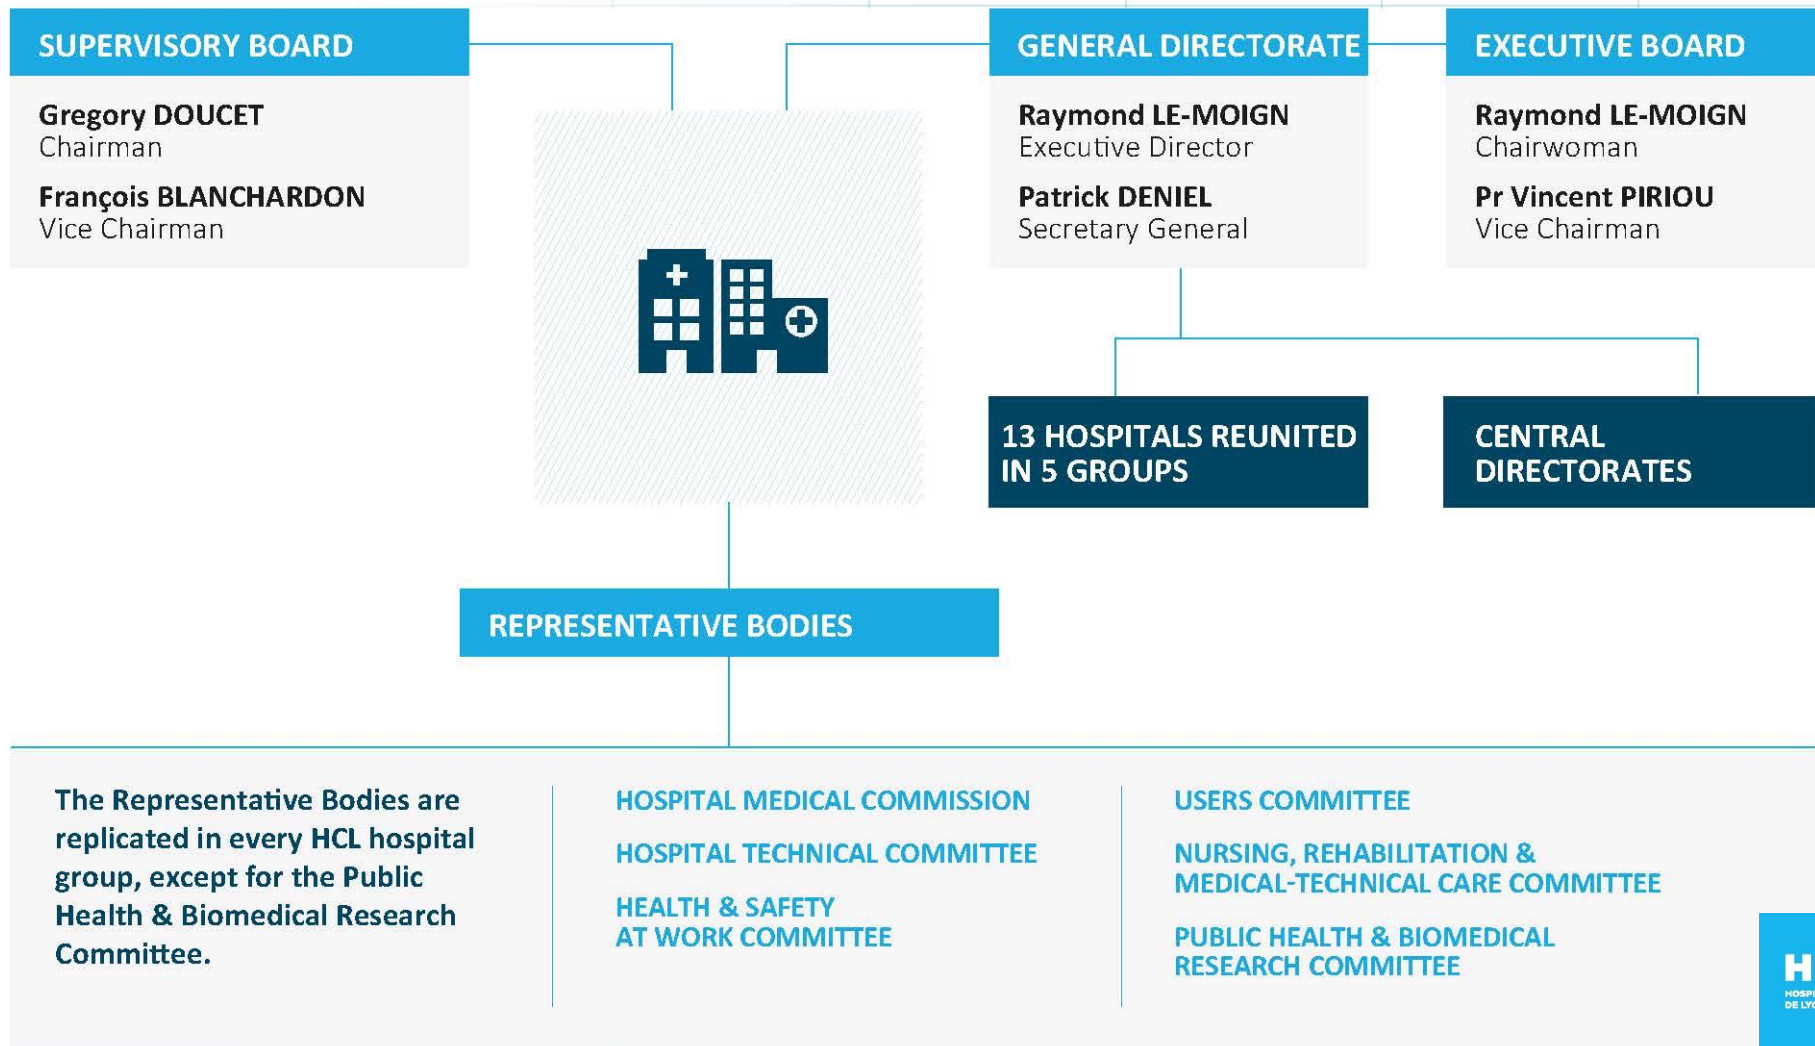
SUPERVISORY BOARD

Gregory DOUCET
Chairman

François BLANCHARDON
Vice Chairman

GENERAL DIRECTORATE

Raymond LE-MOIGN
Executive Director

Patrick DENIEL
Secretary General

EXECUTIVE BOARD

Raymond LE-MOIGN
Chairwoman

Pr Vincent PIRIOU
Vice Chairman

13 HOSPITALS REUNITED IN 5 GROUPS

CENTRAL DIRECTORATES

REPRESENTATIVE BODIES

The Representative Bodies are replicated in every HCL hospital group, except for the Public Health & Biomedical Research Committee.

HOSPITAL MEDICAL COMMISSION

HOSPITAL TECHNICAL COMMITTEE

HEALTH & SAFETY AT WORK COMMITTEE

USERS COMMITTEE

NURSING, REHABILITATION & MEDICAL-TECHNICAL CARE COMMITTEE

PUBLIC HEALTH & BIOMEDICAL RESEARCH COMMITTEE

H
HOSPI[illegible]
DE LY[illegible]